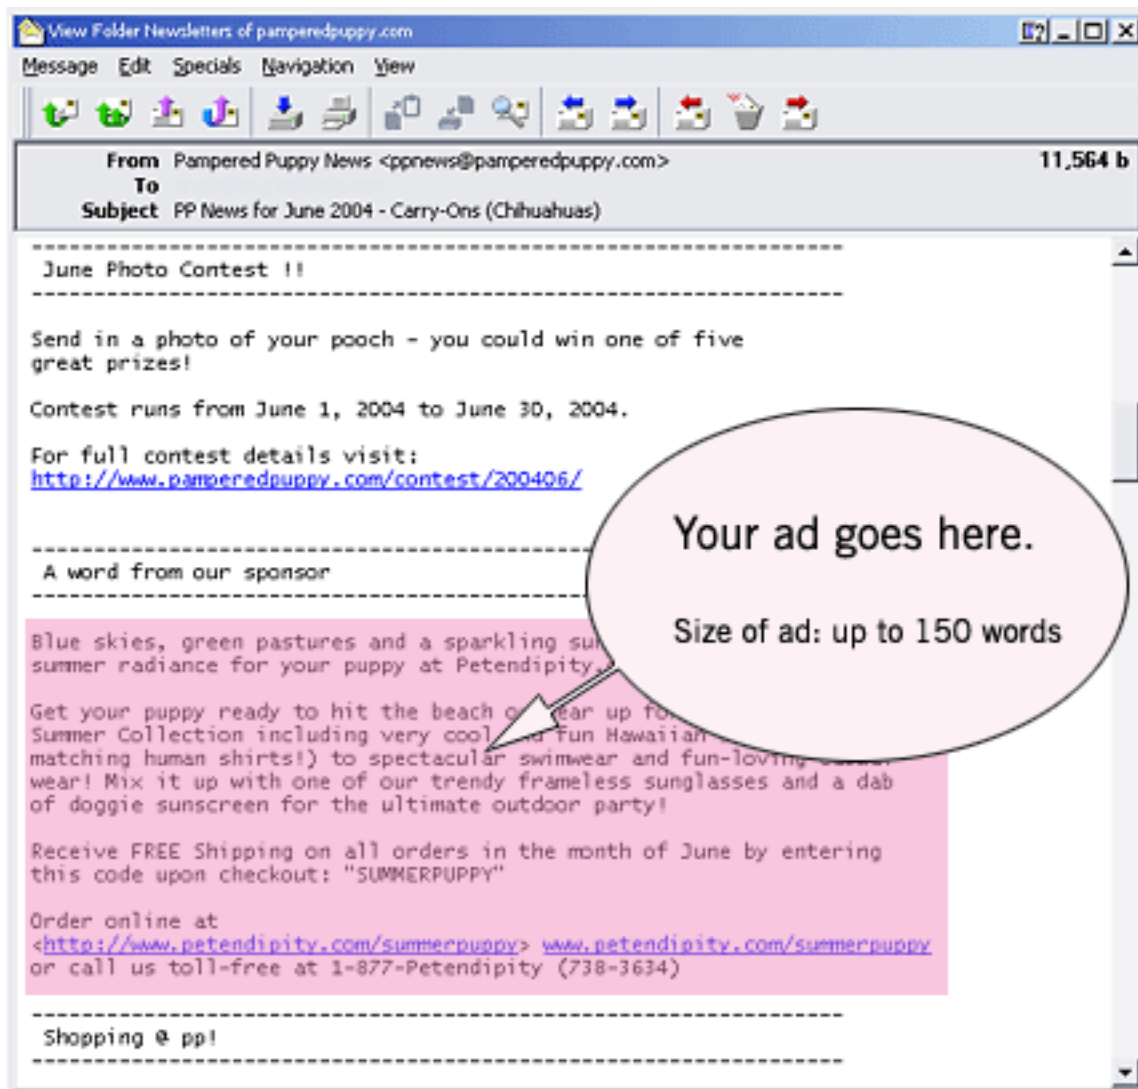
View Folder Newsletters of pamperedpuppy.com

Message Edit Specials Navigation View

From Pampered Puppy News <ppnews@pamperedpuppy.com> 11,564 b
To
Subject PP News for June 2004 - Carry-Ons (Chihuahuas)

------------------------------------------------------------
June Photo Contest !!
------------------------------------------------------------

Send in a photo of your pooch - you could win one of five great prizes!

Contest runs from June 1, 2004 to June 30, 2004.

For full contest details visit:
http://www.pamperedpuppy.com/contest/200406/

------------------------------------------------------------
A word from our sponsor
------------------------------------------------------------

Blue skies, green pastures and a sparkling su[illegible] summer radiance for your puppy at Petendipity.

Get your puppy ready to hit the beach o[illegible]ear up fo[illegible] Summer Collection including very cool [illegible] fun Hawaiian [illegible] matching human shirts!) to spectacular swimwear and fun-loving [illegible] wear! Mix it up with one of our trendy frameless sunglasses and a dab of doggie sunscreen for the ultimate outdoor party!

Receive FREE Shipping on all orders in the month of June by entering this code upon checkout: "SUMMERPUPPY"

Order online at
<http://www.petendipity.com/summerpuppy> www.petendipity.com/summerpuppy
or call us toll-free at 1-877-Petendipity (738-3634)

------------------------------------------------------------
Shopping @ pp!
------------------------------------------------------------

Your ad goes here.

Size of ad: up to 150 words